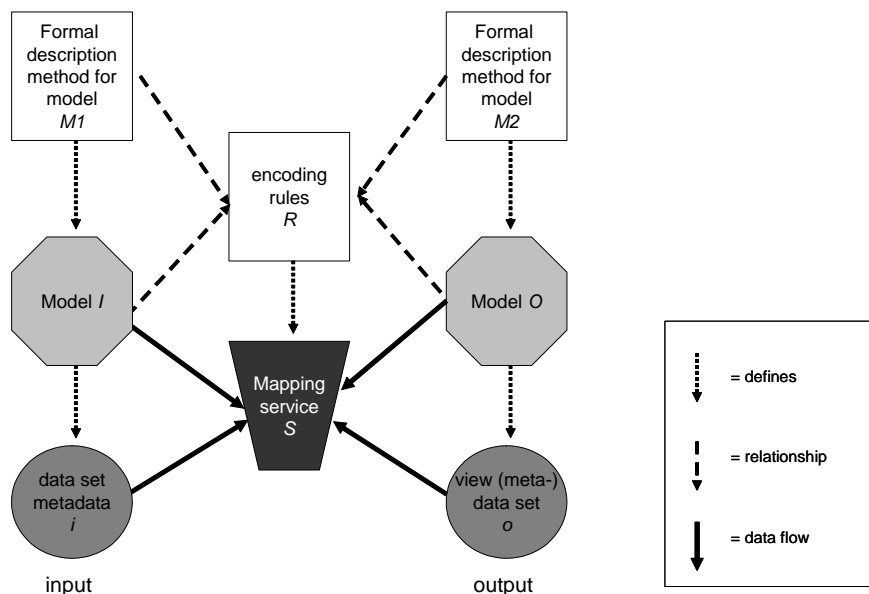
Formal description method for model *M1*

Formal description method for model *M2*

encoding rules *R*

Model *I*

Model *O*

Mapping service *S*

data set metadata *i*

view (meta-) data set *o*

input

output

= defines

= relationship

= data flow